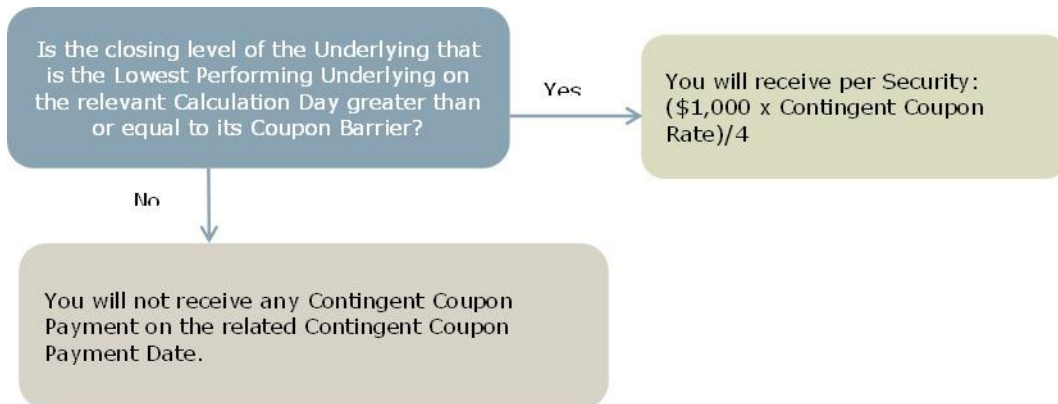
Is the closing level of the Underlying that is the Lowest Performing Underlying on the relevant Calculation Day greater than or equal to its Coupon Barrier?

Yes

You will receive per Security: (\$1,000 x Contingent Coupon Rate)/4

No

You will not receive any Contingent Coupon Payment on the related Contingent Coupon Payment Date.